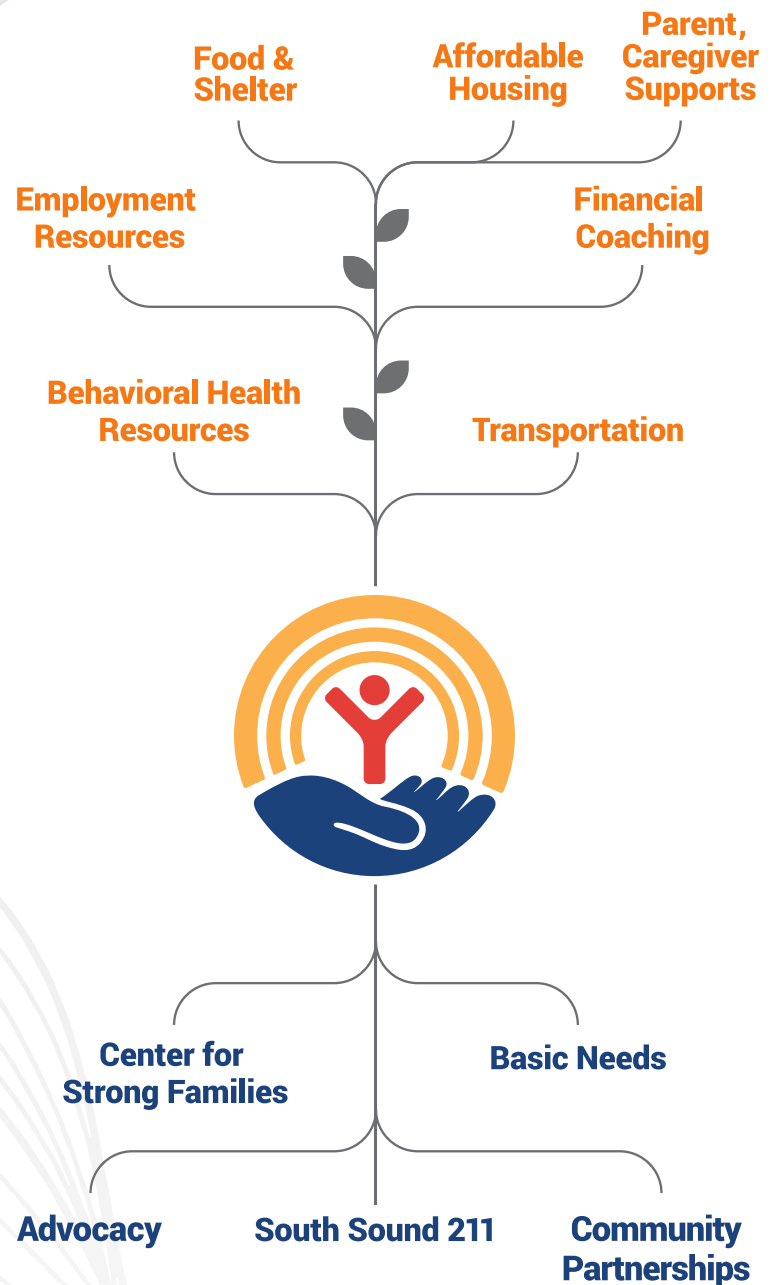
Food & Shelter

Affordable Housing

Parent, Caregiver Supports

Employment Resources

Financial Coaching

Behavioral Health Resources

Transportation

Center for Strong Families

Basic Needs

Advocacy

South Sound 211

Community Partnerships